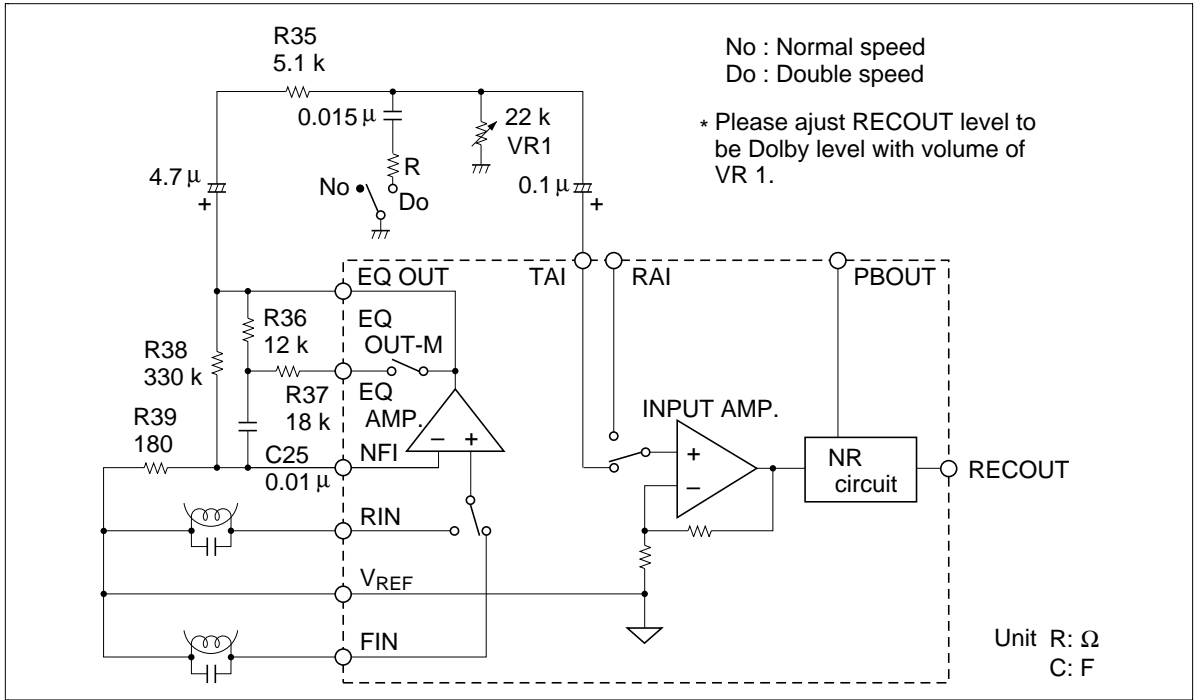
R35
5.1 k

No : Normal speed
Do : Double speed

0.015 $\mu$

22 k
VR1

* Please ajust RECOUT level to be Dolby level with volume of VR 1.

R

4.7 $\mu$
+

No
Do

0.1 $\mu$
+

EQ OUT
TAI
RAI
PBOUT

R36
12 k
EQ
OUT-M

R38
330 k

R37
18 k
EQ
AMP.

INPUT AMP.

R39
180

–
+

NFI
C25
0.01 $\mu$

+
–

NR
circuit

RECOUT

RIN

$V_{REF}$

FIN

Unit R: $\Omega$
C: F